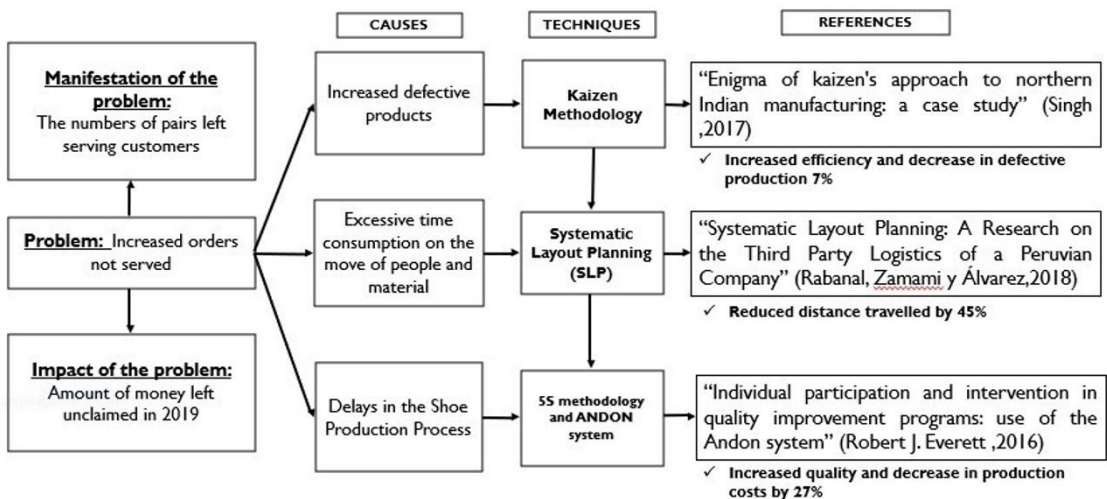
CAUSES

TECHNIQUES

REFERENCES

Manifestation of the problem: The numbers of pairs left serving customers

Problem: Increased orders not served

Impact of the problem: Amount of money left unclaimed in 2019

Increased defective products

Excessive time consumption on the move of people and material

Delays in the Shoe Production Process

Kaizen Methodology

Systematic Layout Planning (SLP)

5S methodology and ANDON system

"Enigma of kaizen's approach to northern Indian manufacturing: a case study" (Singh ,2017)

✓ Increased efficiency and decrease in defective production 7%

"Systematic Layout Planning: A Research on the Third Party Logistics of a Peruvian Company" (Rabanal, Zamami y Álvarez,2018)

✓ Reduced distance travelled by 45%

"Individual participation and intervention in quality improvement programs: use of the Andon system" (Robert J. Everett ,2016)

✓ Increased quality and decrease in production costs by 27%